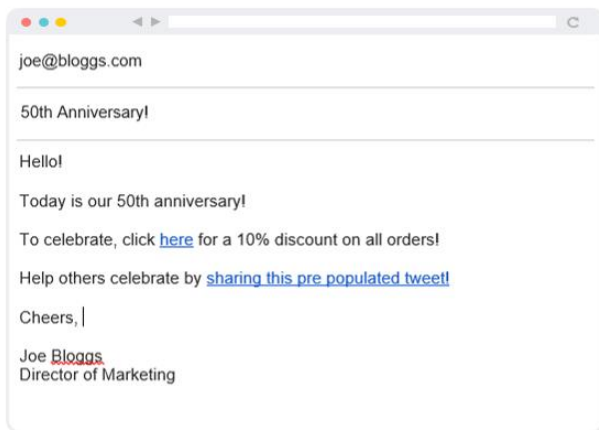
joe@bloggs.com

50th Anniversary!

Hello!

Today is our 50th anniversary!

To celebrate, click here for a 10% discount on all orders!

Help others celebrate by sharing this pre populated tweet!

Cheers,

Joe Bloggs
Director of Marketing